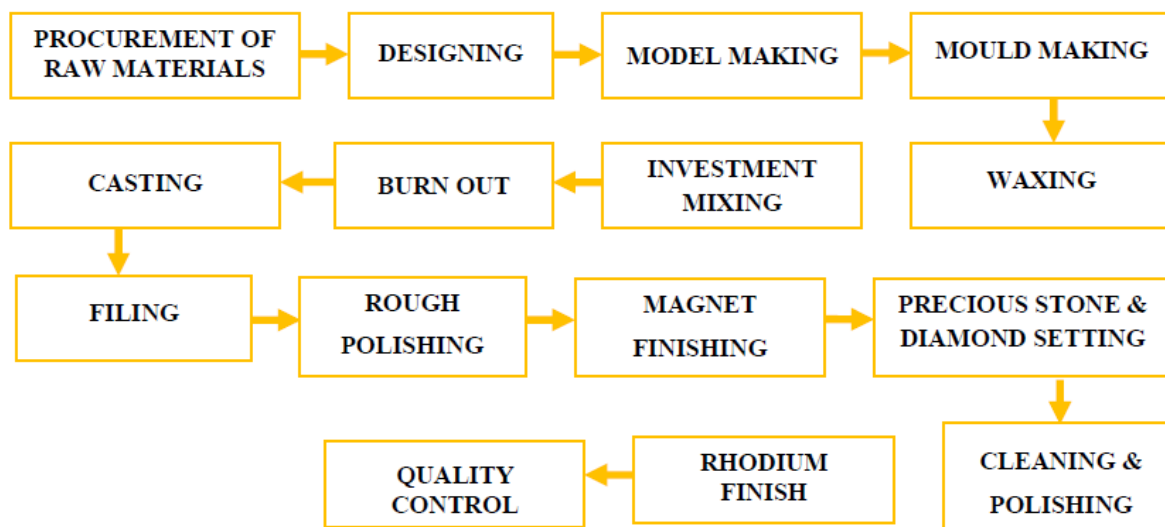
PROCUREMENT OF RAW MATERIALS

DESIGNING

MODEL MAKING

MOULD MAKING

WAXING

INVESTMENT MIXING

BURN OUT

CASTING

FILING

ROUGH POLISHING

MAGNET FINISHING

PRECIOUS STONE & DIAMOND SETTING

CLEANING & POLISHING

RHODIUM FINISH

QUALITY CONTROL